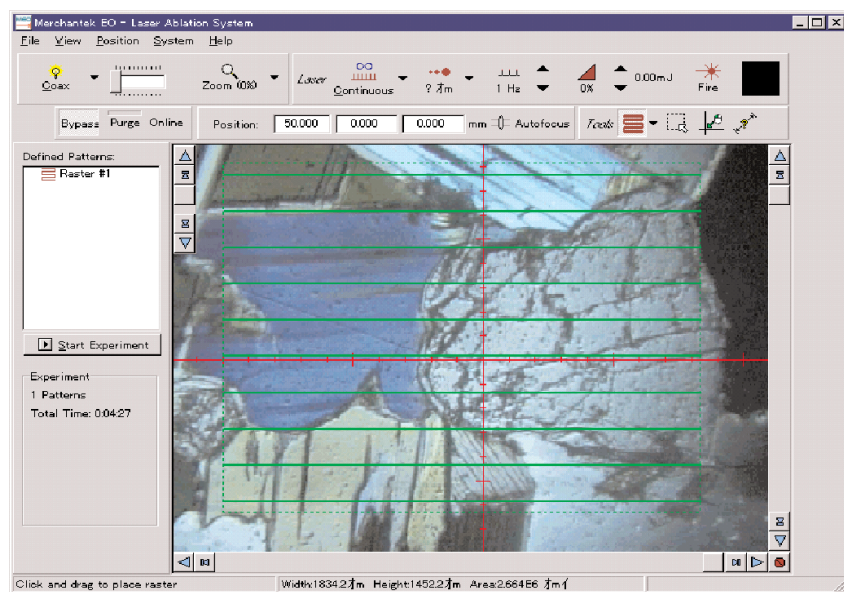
Merchantek EO - Laser Ablation System

File View Position System Help

Coax

Zoom 100%

Laser

Continuous

? ⁊m

1 Hz

0%

0.00mJ

Fire

Bypass Purge Online

Position: 50.000 0.000 0.000 mm Autofocus

Tools

Defined Patterns:

Raster #1

Start Experiment

Experiment

1 Patterns

Total Time: 0:04:27

Click and drag to place raster

Width:1834.2⁊m Height:1452.2⁊m Area:2.66466 ⁊m²